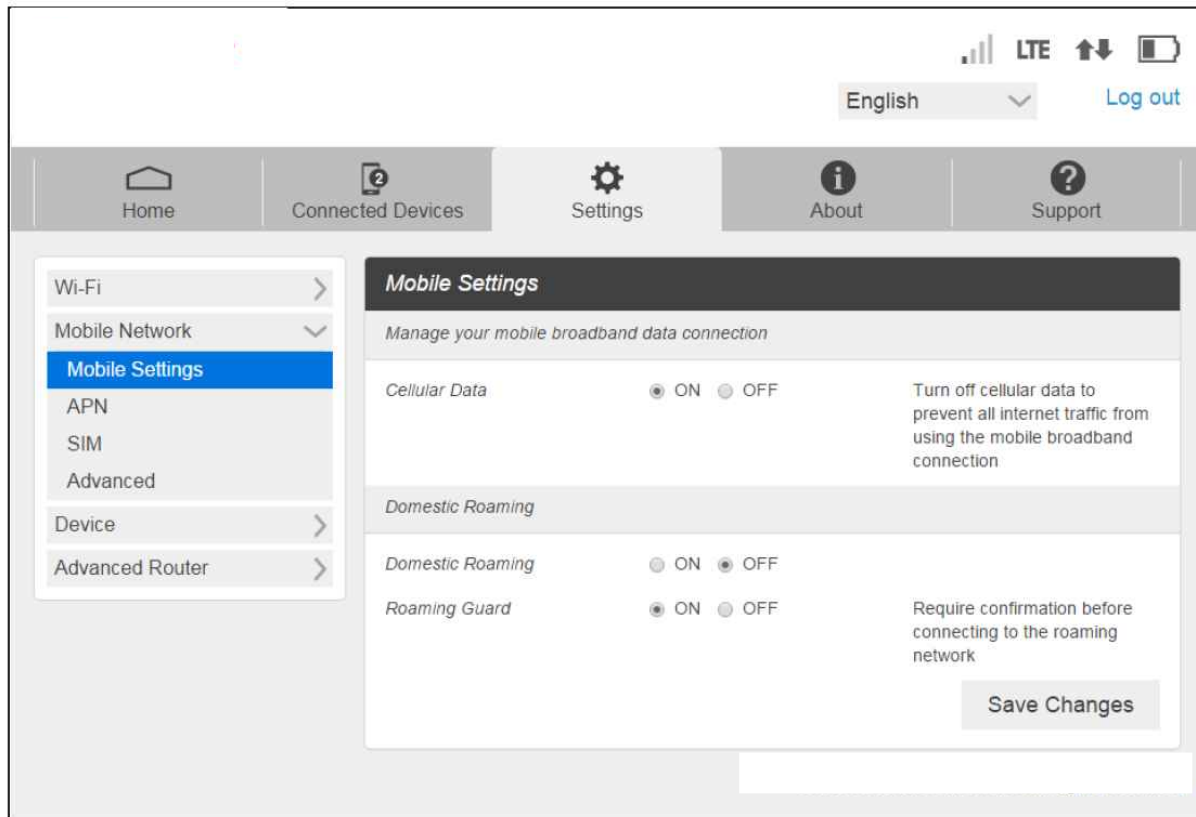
LTE

English

Log out

Home

Connected Devices

Settings

About

Support

Wi-Fi

Mobile Network

Mobile Settings

APN

SIM

Advanced

Device

Advanced Router

Mobile Settings

Manage your mobile broadband data connection

Cellular Data ON OFF Turn off cellular data to prevent all internet traffic from using the mobile broadband connection

Domestic Roaming

Domestic Roaming ON OFF

Roaming Guard ON OFF Require confirmation before connecting to the roaming network

Save Changes